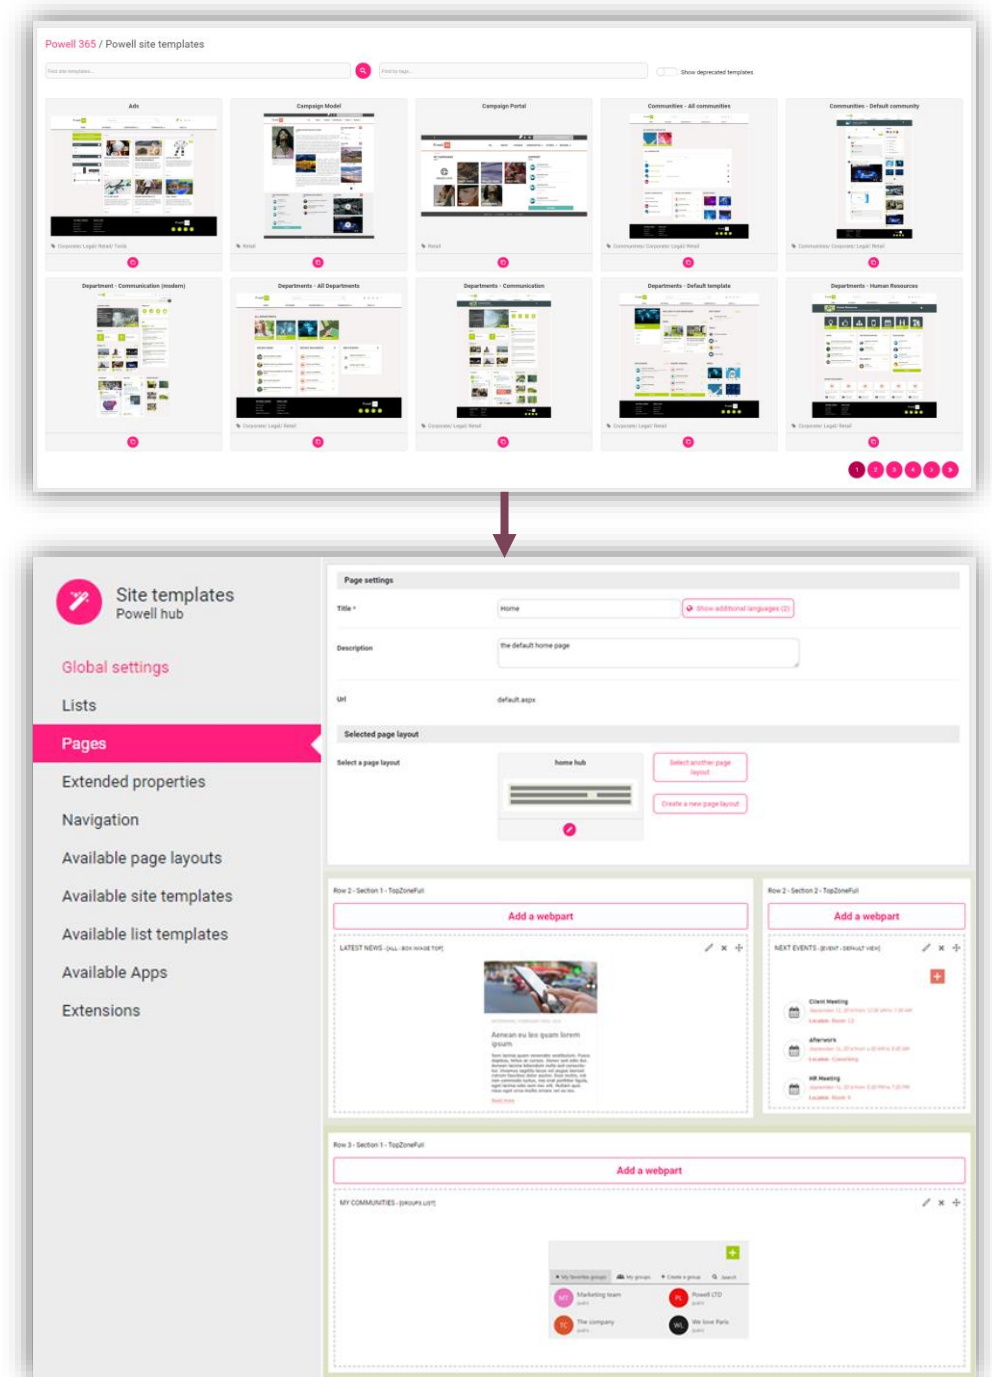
Powell 365 / Powell site templates

Find site templates...

Find by tags...

Show deprecated templates

Ads

Campaign Model

Campaign Portal

Communities - All communities

Communities - Default community

Corporate/ Legal/ Retail/ Tools

Retail

Retail

Communities/ Corporate/ Legal/ Retail

Communities/ Corporate/ Legal/ Retail

Department - Communication (modern)

Departments - All Departments

Departments - Communication

Departments - Default template

Departments - Human Resources

Corporate/ Legal/ Retail

Corporate/ Legal/ Retail

Corporate/ Legal/ Retail

Corporate/ Legal/ Retail

1 2 3 4 5

Site templates
Powell hub

Global settings

Lists

Pages

Extended properties

Navigation

Available page layouts

Available site templates

Available list templates

Available Apps

Extensions

Page settings

Title *

Home

Show additional languages (2)

Description

the default home page

Url

default.aspx

Selected page layout

Select a page layout

home hub

Select another page layout

Create a new page layout

Row 2 - Section 1 - TopZoneFull

Add a webpart

LATEST NEWS - [ALL - BOX IMAGE TOP]

Aenean eu leo quam lorem ipsum

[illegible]

Row 2 - Section 2 - TopZoneFull

Add a webpart

NEXT EVENTS - [EVENT - DEFAULT VIEW]

Client Meeting

afterwork

HR Meeting

Row 3 - Section 1 - TopZoneFull

Add a webpart

MY COMMUNITIES - [GROUPS LIST]

My favorite groups

My groups

Create a group

Search

Marketing team

Powell LTD

The company

We love Paris